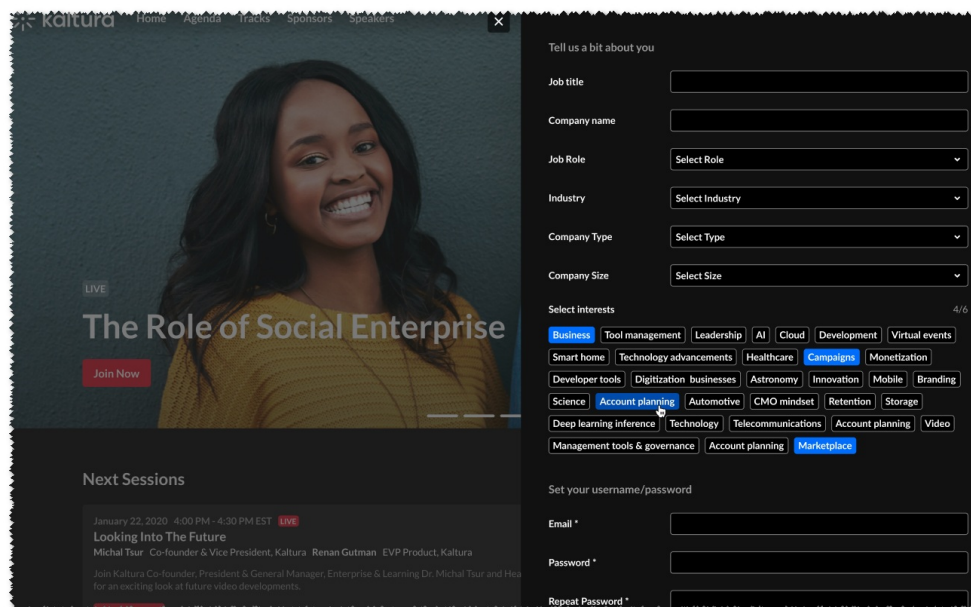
kaltura Home Agenda Tracks Sponsors Speakers

LIVE

The Role of Social Enterprise

Join Now

Next Sessions

January 22, 2020 4:00 PM - 4:30 PM EST LIVE

Looking Into The Future

Michal Tsur Co-founder & Vice President, Kaltura Renan Gutman EVP Product, Kaltura

Join Kaltura Co-founder, President & General Manager, Enterprise & Learning Dr. Michal Tsur and Hea for an exciting look at future video developments.

Tell us a bit about you

Job title

Company name

Job Role Select Role

Industry Select Industry

Company Type Select Type

Company Size Select Size

Select interests 4/6

Business Tool management Leadership AI Cloud Development Virtual events Smart home Technology advancements Healthcare Campaigns Monetization Developer tools Digitization businesses Astronomy Innovation Mobile Branding Science Account planning Automotive CMO mindset Retention Storage Deep learning inference Technology Telecommunications Account planning Video Management tools & governance Account planning Marketplace

Set your username/password

Email *

Password *

Repeat Password *